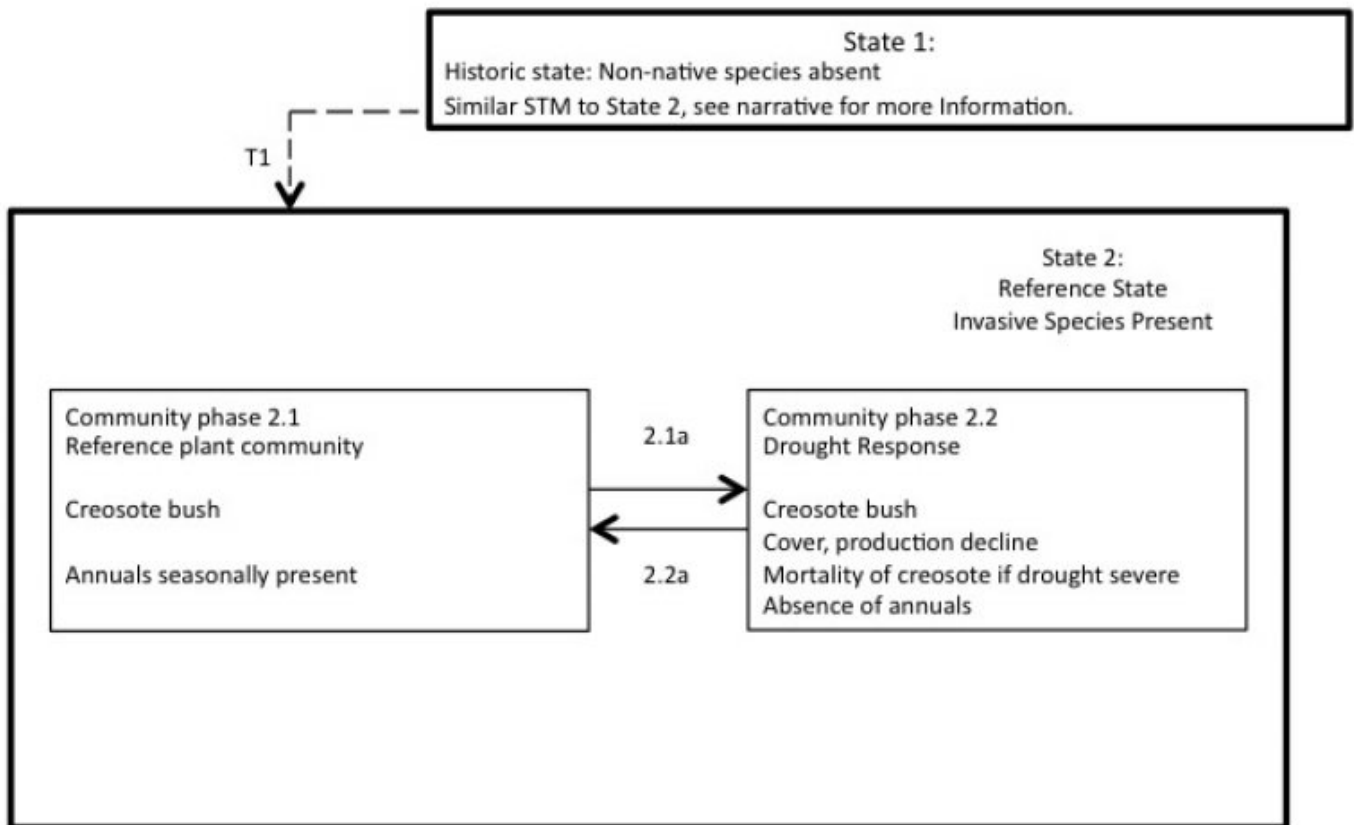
State 1:
Historic state: Non-native species absent
Similar STM to State 2, see narrative for more Information.

T1

State 2:
Reference State
Invasive Species Present

Community phase 2.1
Reference plant community

Creosote bush

Annuals seasonally present

2.1a

2.2a

Community phase 2.2
Drought Response

Creosote bush
Cover, production decline
Mortality of creosote if drought severe
Absence of annuals